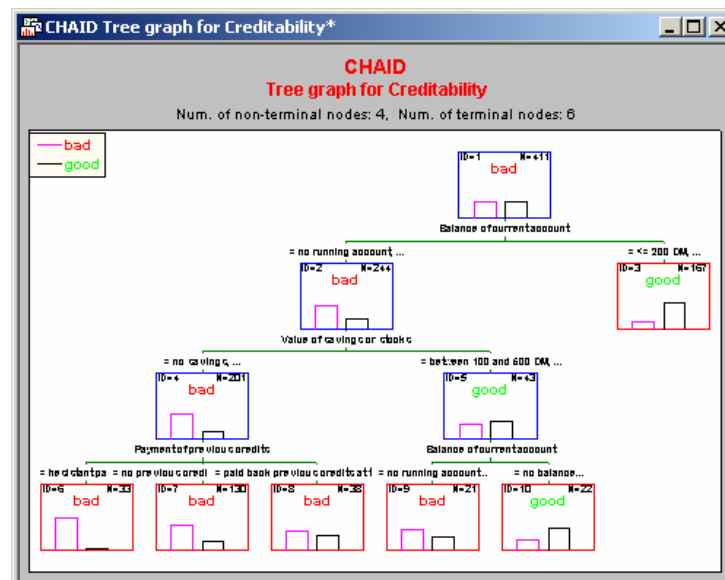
CHAID Tree graph for Creditability*

CHAID
Tree graph for Creditability
Num. of non-terminal nodes: 4, Num. of terminal nodes: 6

bad
good

ID=1 N=411
bad
Balance of current account

= no running account, ...
= <= 200 DM, ...

ID=2 N=244
bad
Value of savings or stocks

ID=3 N=167
good

= no savings, ...
= between 100 and 600 DM, ...

ID=4 N=201
bad
Payment of previous credits

ID=5 N=43
good
Balance of current account

= hesitant pa
= no previous credi
= paid back previous credits at l
= no running account..
= no balance...

ID=6 N=33
bad

ID=7 N=130
bad

ID=8 N=38
bad

ID=9 N=21
bad

ID=10 N=22
good